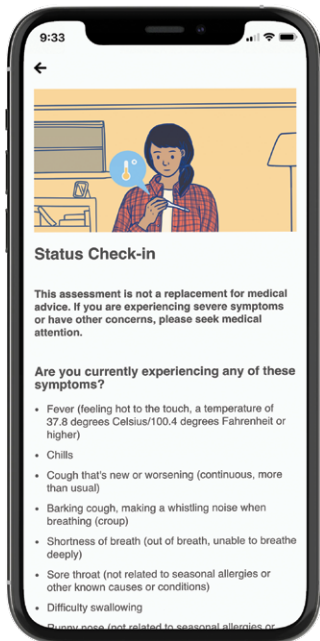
9:33

Status Check-in

This assessment is not a replacement for medical advice. If you are experiencing severe symptoms or have other concerns, please seek medical attention.

Are you currently experiencing any of these symptoms?

• Fever (feeling hot to the touch, a temperature of 37.8 degrees Celsius/100.4 degrees Fahrenheit or higher)
• Chills
• Cough that's new or worsening (continuous, more than usual)
• Barking cough, making a whistling noise when breathing (croup)
• Shortness of breath (out of breath, unable to breathe deeply)
• Sore throat (not related to seasonal allergies or other known causes or conditions)
• Difficulty swallowing
• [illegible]